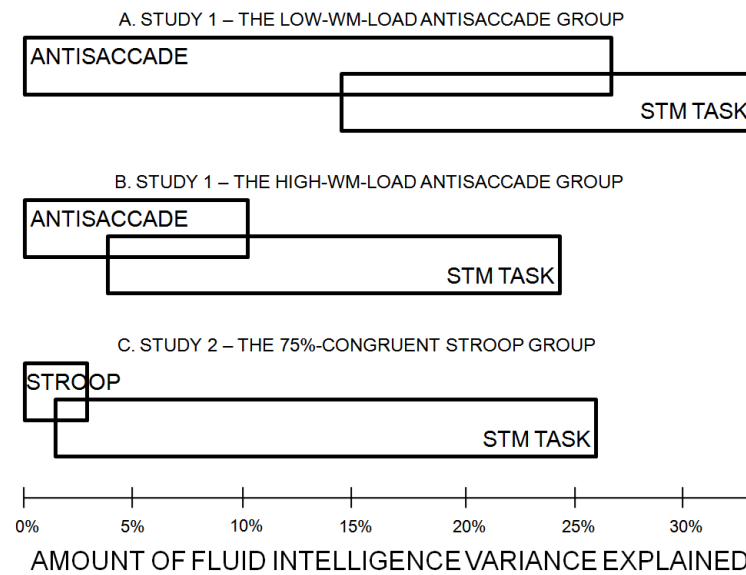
A. STUDY 1 – THE LOW-WM-LOAD ANTISACCADE GROUP

ANTISACCADE

STM TASK

B. STUDY 1 – THE HIGH-WM-LOAD ANTISACCADE GROUP

ANTISACCADE

STM TASK

C. STUDY 2 – THE 75%-CONGRUENT STROOP GROUP

STROOP

STM TASK

0% 5% 10% 15% 20% 25% 30%

AMOUNT OF FLUID INTELLIGENCE VARIANCE EXPLAINED